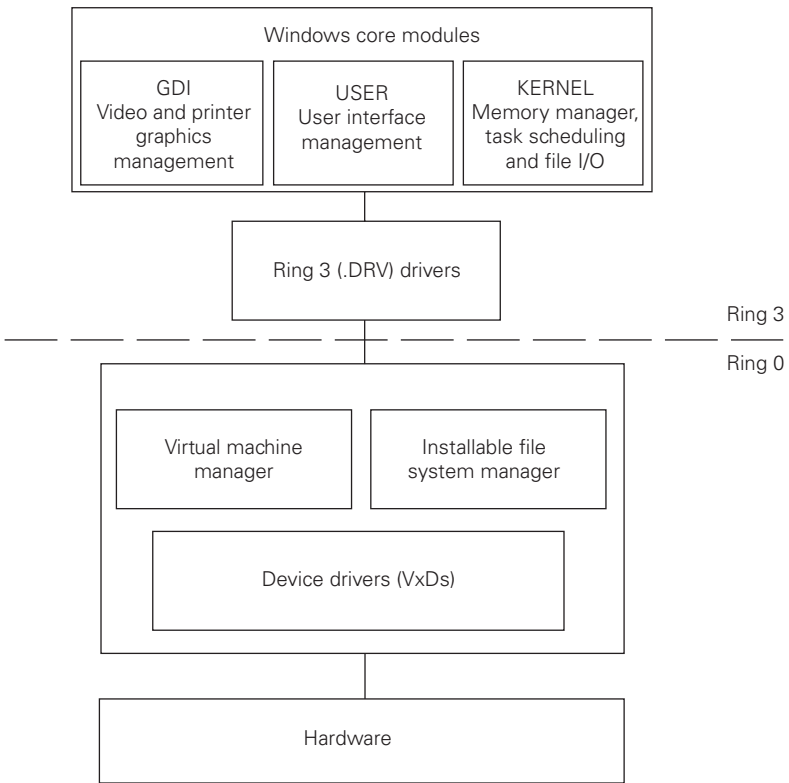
Windows core modules

GDI
Video and printer graphics management

USER
User interface management

KERNEL
Memory manager, task scheduling and file I/O

Ring 3 (.DRV) drivers

Ring 3

Ring 0

Virtual machine manager

Installable file system manager

Device drivers (VxDs)

Hardware